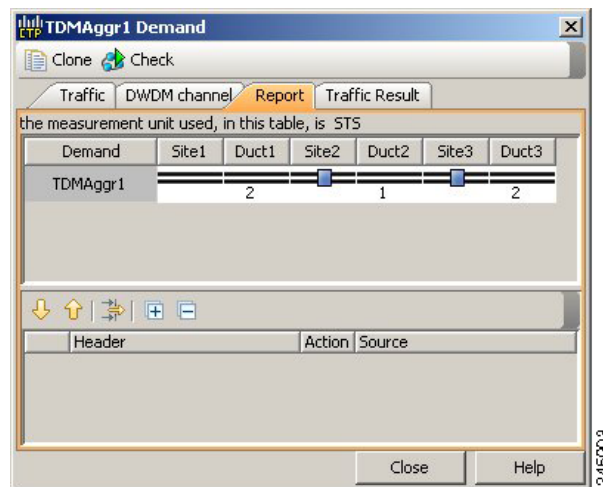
TDMAggr1 Demand

Clone Check

Traffic | DWDM channel | Report | Traffic Result

the measurement unit used, in this table, is STS

| Demand | Site1 | Duct1 | Site2 | Duct2 | Site3 | Duct3 |
|---|---|---|---|---|---|---|
| TDMAggr1 | | 2 | | 1 | | 2 |

| | Header | Action | Source |
|---|---|---|---|

Close Help

245093